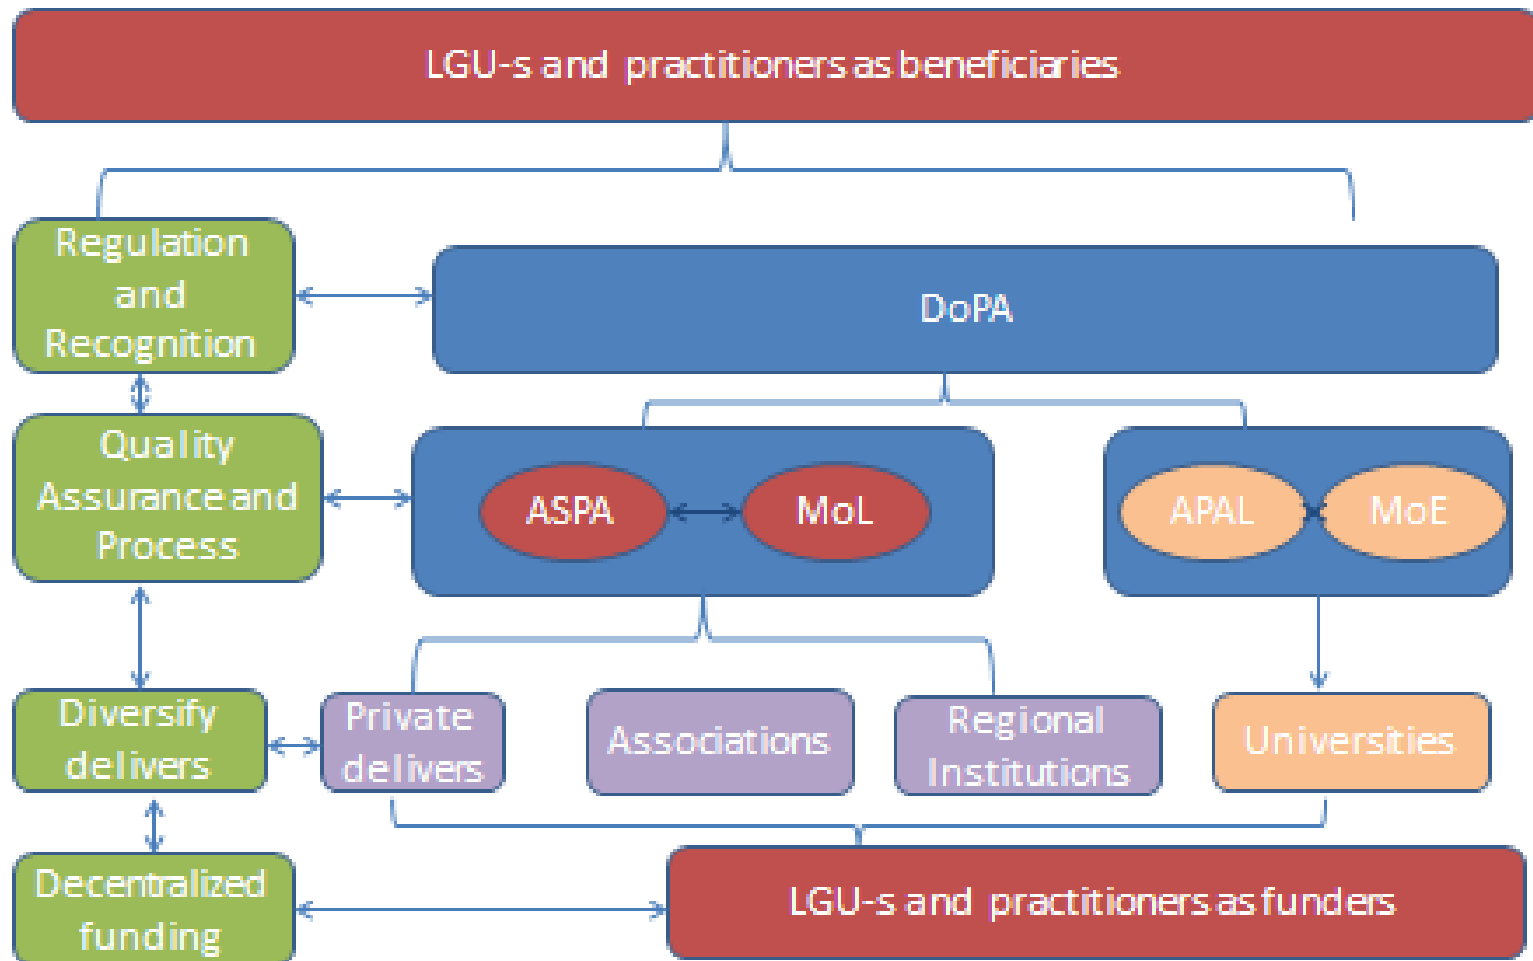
LGU-s and practitioners as beneficiaries

Regulation and Recognition

DoPA

Quality Assurance and Process

ASPA

MoL

APAL

MoE

Diversify delivers

Private delivers

Associations

Regional Institutions

Universities

Decentralized funding

LGU-s and practitioners as funders